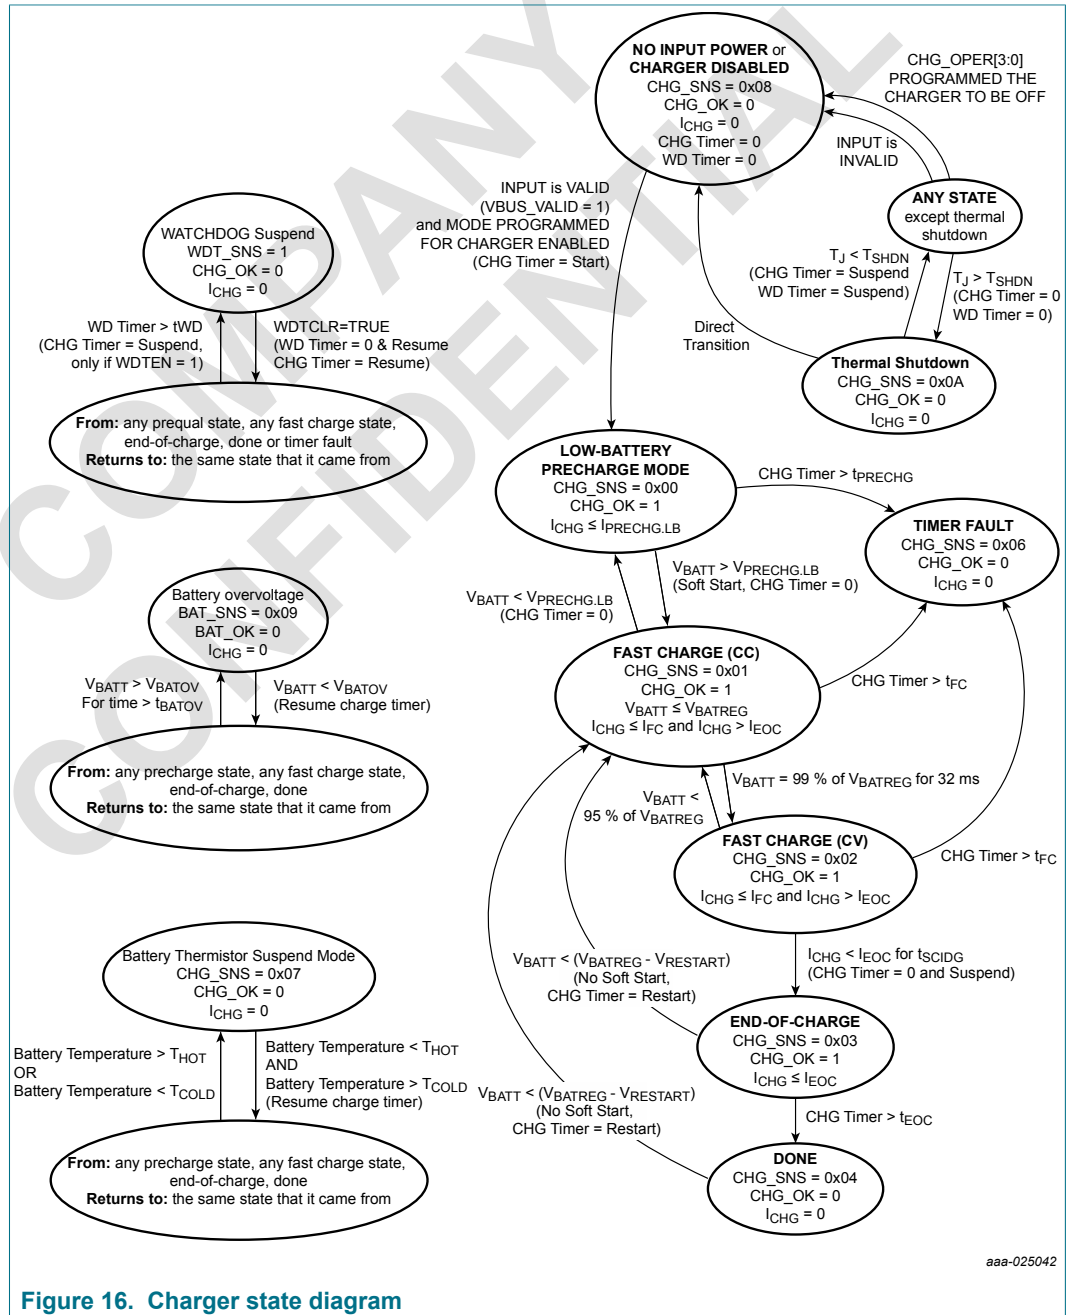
COMPANY CONFIDENTIAL

NO INPUT POWER or CHARGER DISABLED
CHG_SNS = 0x08
CHG_OK = 0
$I_{CHG}$ = 0
CHG Timer = 0
WD Timer = 0

CHG_OPER[3:0] PROGRAMMED THE CHARGER TO BE OFF

INPUT is INVALID

ANY STATE
except thermal shutdown

INPUT is VALID (VBUS_VALID = 1) and MODE PROGRAMMED FOR CHARGER ENABLED (CHG Timer = Start)

WATCHDOG Suspend
WDT_SNS = 1
CHG_OK = 0
$I_{CHG}$ = 0

$T_J < T_{SHDN}$ (CHG Timer = Suspend WD Timer = Suspend)

$T_J > T_{SHDN}$ (CHG Timer = 0 WD Timer = 0)

WD Timer > tWD (CHG Timer = Suspend, only if WDTEN = 1)

WDTCLR=TRUE (WD Timer = 0 & Resume CHG Timer = Resume)

Direct Transition

Thermal Shutdown
CHG_SNS = 0x0A
CHG_OK = 0
$I_{CHG}$ = 0

From: any prequal state, any fast charge state, end-of-charge, done or timer fault
Returns to: the same state that it came from

LOW-BATTERY PRECHARGE MODE
CHG_SNS = 0x00
CHG_OK = 1
$I_{CHG} \leq I_{PRECHG.LB}$

CHG Timer > $t_{PRECHG}$

TIMER FAULT
CHG_SNS = 0x06
CHG_OK = 0
$I_{CHG}$ = 0

Battery overvoltage
BAT_SNS = 0x09
BAT_OK = 0
$I_{CHG}$ = 0

$V_{BATT} < V_{PRECHG.LB}$ (CHG Timer = 0)

$V_{BATT} > V_{PRECHG.LB}$ (Soft Start, CHG Timer = 0)

$V_{BATT} > V_{BATOV}$ For time > $t_{BATOV}$

$V_{BATT} < V_{BATOV}$ (Resume charge timer)

FAST CHARGE (CC)
CHG_SNS = 0x01
CHG_OK = 1
$V_{BATT} \leq V_{BATREG}$
$I_{CHG} \leq I_{FC}$ and $I_{CHG} > I_{EOC}$

CHG Timer > $t_{FC}$

From: any precharge state, any fast charge state, end-of-charge, done
Returns to: the same state that it came from

$V_{BATT}$ = 99 % of $V_{BATREG}$ for 32 ms

$V_{BATT}$ < 95 % of $V_{BATREG}$

FAST CHARGE (CV)
CHG_SNS = 0x02
CHG_OK = 1
$I_{CHG} \leq I_{FC}$ and $I_{CHG} > I_{EOC}$

CHG Timer > $t_{FC}$

Battery Thermistor Suspend Mode
CHG_SNS = 0x07
CHG_OK = 0
$I_{CHG}$ = 0

$V_{BATT} < (V_{BATREG} - V_{RESTART})$ (No Soft Start, CHG Timer = Restart)

$I_{CHG} < I_{EOC}$ for $t_{SCIDG}$ (CHG Timer = 0 and Suspend)

Battery Temperature > $T_{HOT}$ OR Battery Temperature < $T_{COLD}$

Battery Temperature < $T_{HOT}$ AND Battery Temperature > $T_{COLD}$ (Resume charge timer)

END-OF-CHARGE
CHG_SNS = 0x03
CHG_OK = 1
$I_{CHG} \leq I_{EOC}$

$V_{BATT} < (V_{BATREG} - V_{RESTART})$ (No Soft Start, CHG Timer = Restart)

CHG Timer > $t_{EOC}$

From: any precharge state, any fast charge state, end-of-charge, done
Returns to: the same state that it came from

DONE
CHG_SNS = 0x04
CHG_OK = 0
$I_{CHG}$ = 0

aaa-025042

Figure 16. Charger state diagram